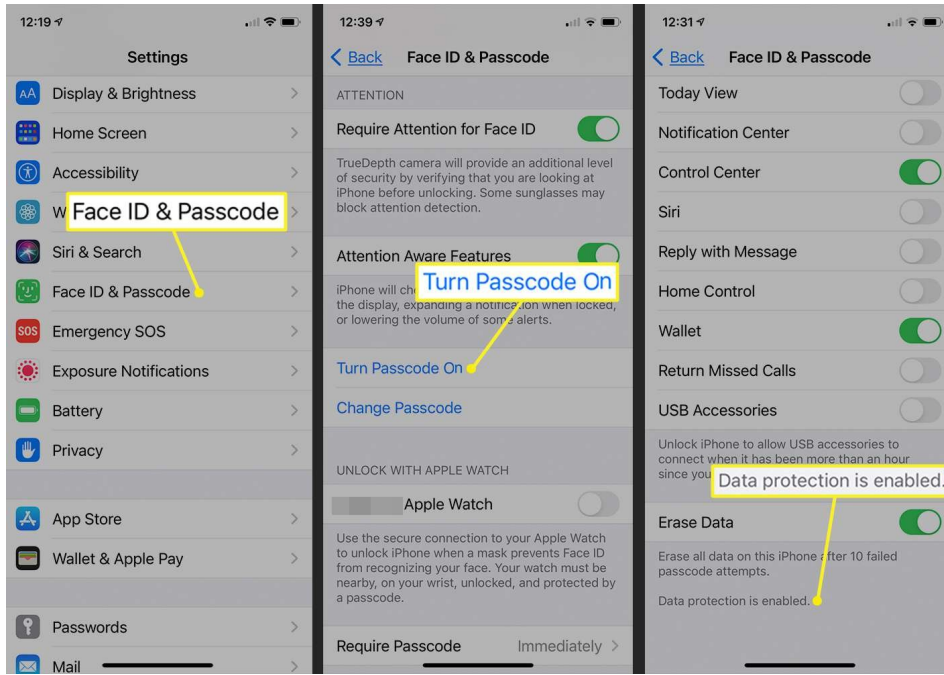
12:19

Settings

Display & Brightness

Home Screen

Accessibility

W Face ID & Passcode

Siri & Search

Face ID & Passcode

SOS Emergency SOS

Exposure Notifications

Battery

Privacy

App Store

Wallet & Apple Pay

Passwords

Mail

12:39

< Back Face ID & Passcode

ATTENTION

Require Attention for Face ID

TrueDepth camera will provide an additional level of security by verifying that you are looking at iPhone before unlocking. Some sunglasses may block attention detection.

Attention Aware Features

iPhone will ch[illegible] the display, expanding a notification when locked, or lowering the volume of some alerts.

Turn Passcode On

Turn Passcode On

Change Passcode

UNLOCK WITH APPLE WATCH

Apple Watch

Use the secure connection to your Apple Watch to unlock iPhone when a mask prevents Face ID from recognizing your face. Your watch must be nearby, on your wrist, unlocked, and protected by a passcode.

Require Passcode Immediately

12:31

< Back Face ID & Passcode

Today View

Notification Center

Control Center

Siri

Reply with Message

Home Control

Wallet

Return Missed Calls

USB Accessories

Unlock iPhone to allow USB accessories to connect when it has been more than an hour since you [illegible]

Data protection is enabled.

Erase Data

Erase all data on this iPhone after 10 failed passcode attempts.

Data protection is enabled.